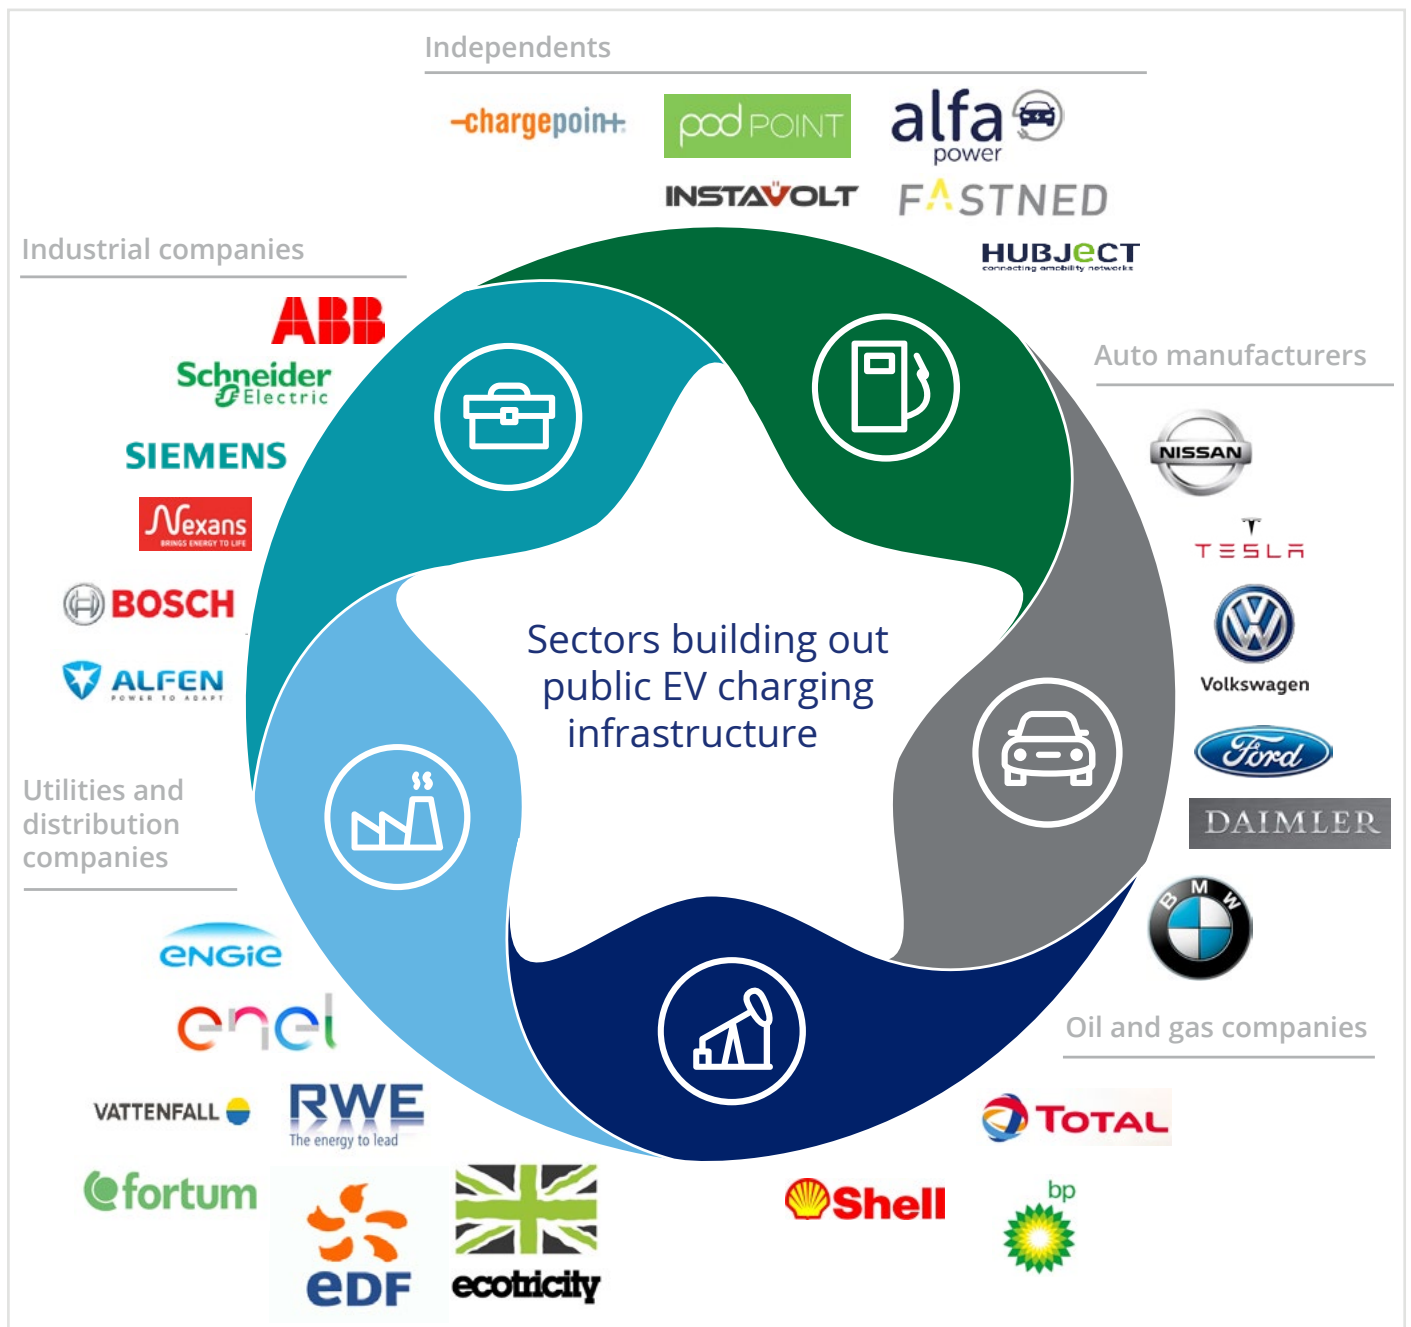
Independents

-chargepoin+. pod POINT alfa power

INSTAVOLT FASTNED

HUBJECT connecting emobility networks

Industrial companies

ABB

Schneider Electric

SIEMENS

Nexans BRINGS ENERGY TO LIFE

BOSCH

ALFEN POWER TO ADAPT

Auto manufacturers

NISSAN

TESLA

Volkswagen

Ford

DAIMLER

BMW

Sectors building out public EV charging infrastructure

Utilities and distribution companies

ENGIE

enel

VATTENFALL

RWE The energy to lead

fortum

EDF

ecotricity

Oil and gas companies

TOTAL

Shell

bp